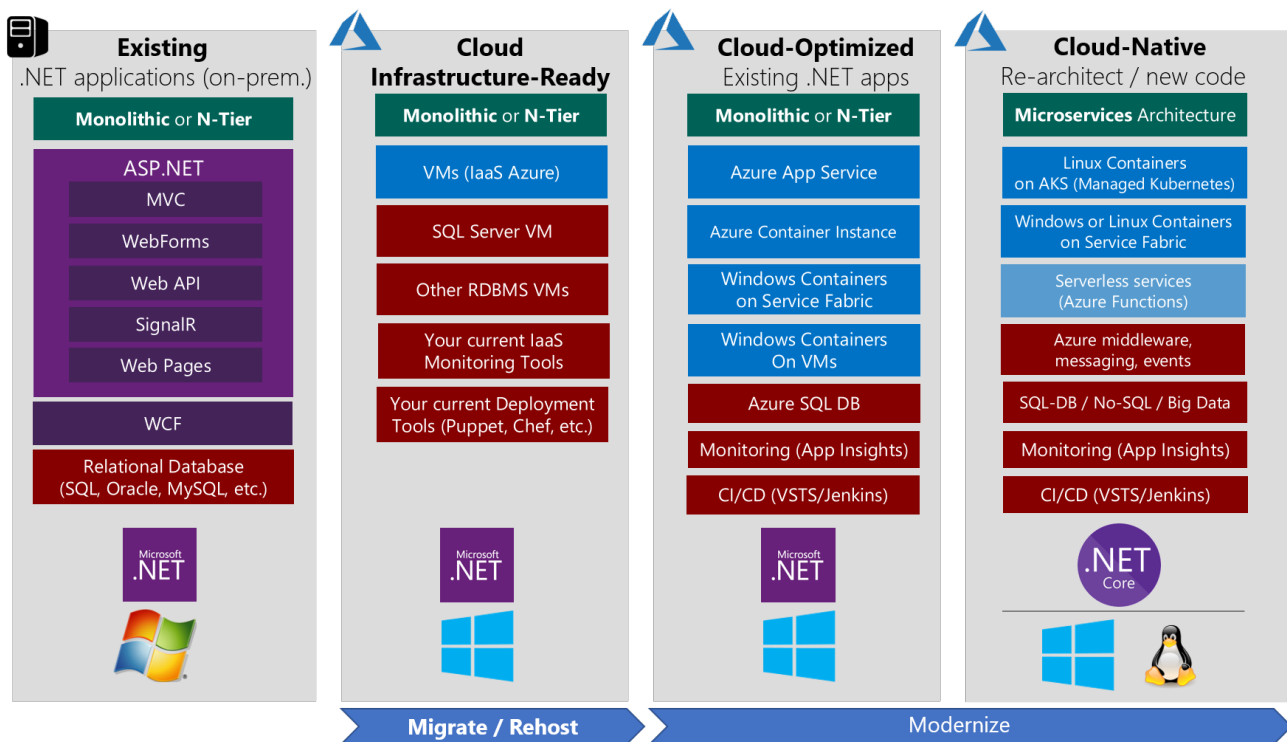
Existing
.NET applications (on-prem.)

Monolithic or N-Tier

ASP.NET

MVC

WebForms

Web API

SignalR

Web Pages

WCF

Relational Database (SQL, Oracle, MySQL, etc.)

Microsoft .NET

Cloud
Infrastructure-Ready

Monolithic or N-Tier

VMs (IaaS Azure)

SQL Server VM

Other RDBMS VMs

Your current IaaS Monitoring Tools

Your current Deployment Tools (Puppet, Chef, etc.)

Microsoft .NET

Cloud-Optimized
Existing .NET apps

Monolithic or N-Tier

Azure App Service

Azure Container Instance

Windows Containers on Service Fabric

Windows Containers On VMs

Azure SQL DB

Monitoring (App Insights)

CI/CD (VSTS/Jenkins)

Microsoft .NET

Cloud-Native
Re-architect / new code

Microservices Architecture

Linux Containers on AKS (Managed Kubernetes)

Windows or Linux Containers on Service Fabric

Serverless services (Azure Functions)

Azure middleware, messaging, events

SQL-DB / No-SQL / Big Data

Monitoring (App Insights)

CI/CD (VSTS/Jenkins)

.NET Core

Migrate / Rehost

Modernize